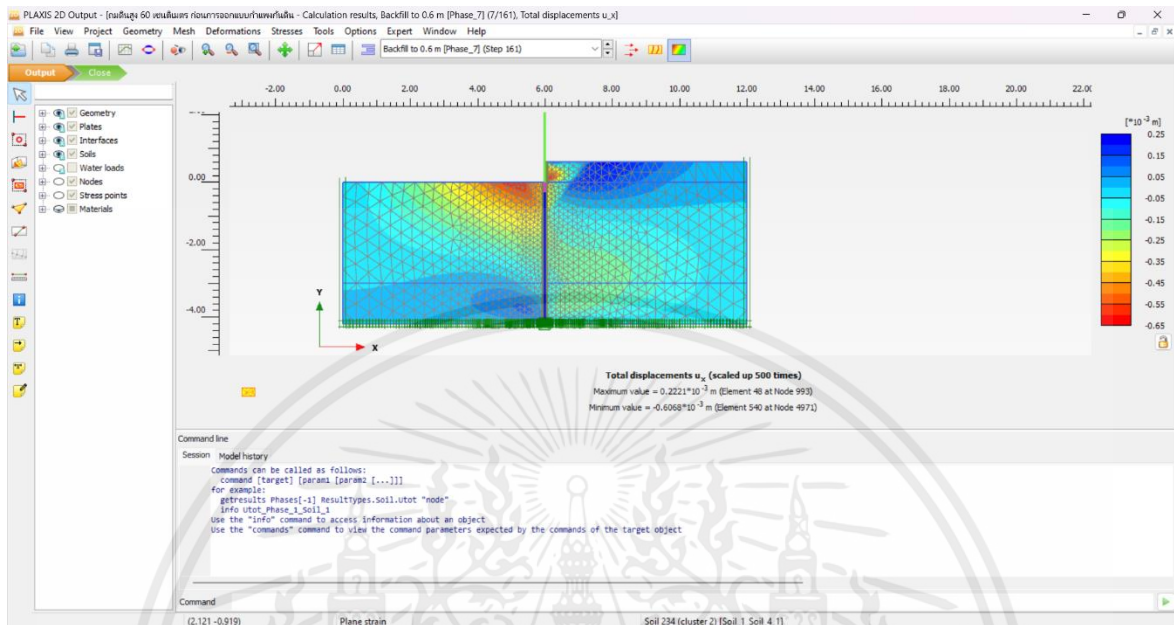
PLAXIS 2D Output - [กณดินสูง 60 เซนติเมตร ก่อนการออกแบบกำแพงกันดิน - Calculation results, Backfill to 0.6 m [Phase_7] (7/161), Total displacements u_x]

File View Project Geometry Mesh Deformations Stresses Tools Options Expert Window Help

Backfill to 0.6 m [Phase_7] (Step 161)

Output Close

Geometry
Plates
Interfaces
Soils
Water loads
Nodes
Stress points
Materials

-2.00 0.00 2.00 4.00 6.00 8.00 10.00 12.00 14.00 16.00 18.00 20.00 22.0

0.00
-2.00
-4.00

Y
X

[*10$^{-3}$ m]
0.25
0.15
0.05
-0.05
-0.15
-0.25
-0.35
-0.45
-0.55
-0.65

Total displacements u$_x$ (scaled up 500 times)
Maximum value = 0.2221*10$^{-3}$ m (Element 48 at Node 993)
Minimum value = -0.6068*10$^{-3}$ m (Element 540 at Node 4971)

Command line
Session Model history
Commands can be called as follows:
command [target] [param1 [param2 [...]]]
for example:
getresults Phases[-1] ResultTypes.Soil.Utot "node"
info Utot_Phase_1_Soil_1
Use the "info" command to access information about an object
Use the "commands" command to view the command parameters expected by the commands of the target object

Command

(2.121 -0.919) Plane strain Soil 234 (cluster 2) [Soil_1_Soil_4_1]